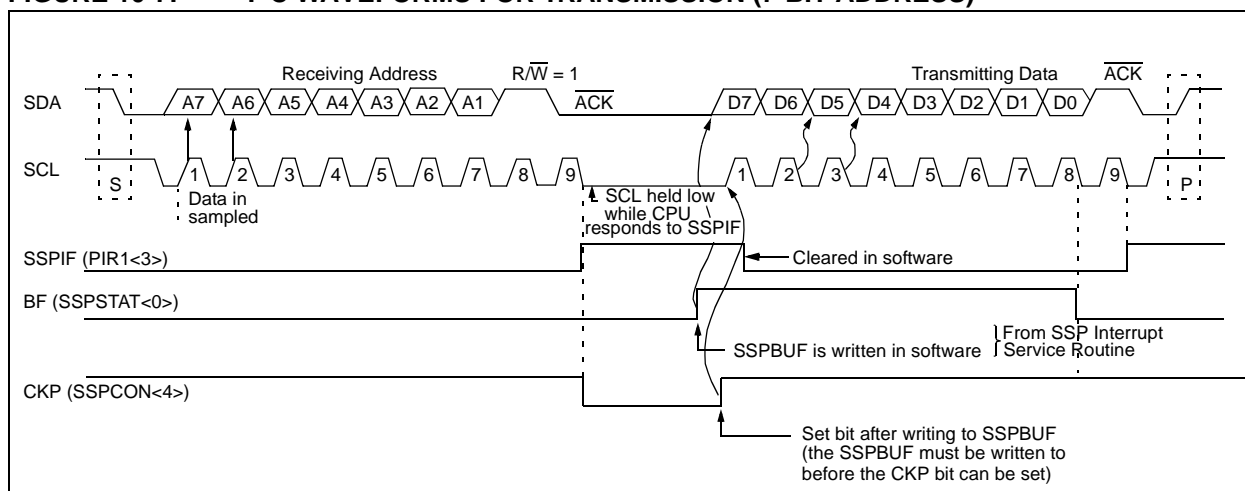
FIGURE 10-7: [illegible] WAVEFORMS FOR TRANSMISSION (7-BIT ADDRESS)

Receiving Address
$R/\overline{W} = 1$
$\overline{ACK}$
Transmitting Data
$\overline{ACK}$

SDA
A7 A6 A5 A4 A3 A2 A1
D7 D6 D5 D4 D3 D2 D1 D0

SCL
S
1 2 3 4 5 6 7 8 9
1 2 3 4 5 6 7 8 9
P

Data in sampled

SCL held low while CPU responds to SSPIF

SSPIF (PIR1<3>)
Cleared in software

BF (SSPSTAT<0>)
From SSP Interrupt Service Routine
SSPBUF is written in software

CKP (SSPCON<4>)

Set bit after writing to SSPBUF (the SSPBUF must be written to before the CKP bit can be set)